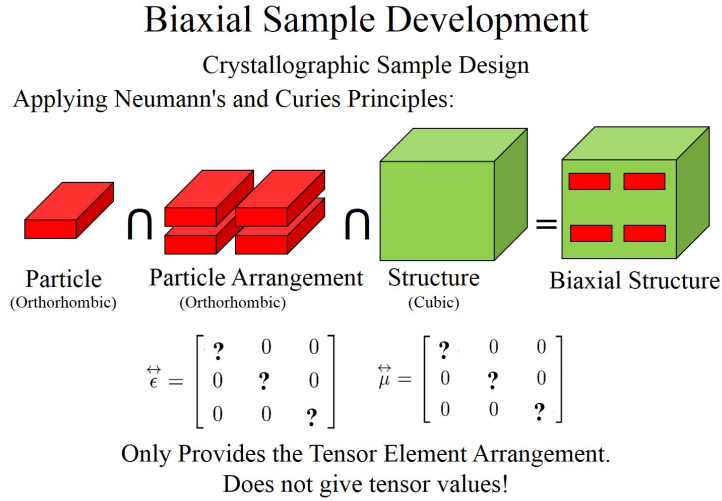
Biaxial Sample Development

Crystallographic Sample Design

Applying Neumann's and Curies Principles:

$\cap$ $\cap$ =

Particle (Orthorhombic)

Particle Arrangement (Orthorhombic)

Structure (Cubic)

Biaxial Structure

$\overleftrightarrow{\epsilon} = \begin{bmatrix} ? & 0 & 0 \\ 0 & ? & 0 \\ 0 & 0 & ? \end{bmatrix}$ $\overleftrightarrow{\mu} = \begin{bmatrix} ? & 0 & 0 \\ 0 & ? & 0 \\ 0 & 0 & ? \end{bmatrix}$

Only Provides the Tensor Element Arrangement.
Does not give tensor values!